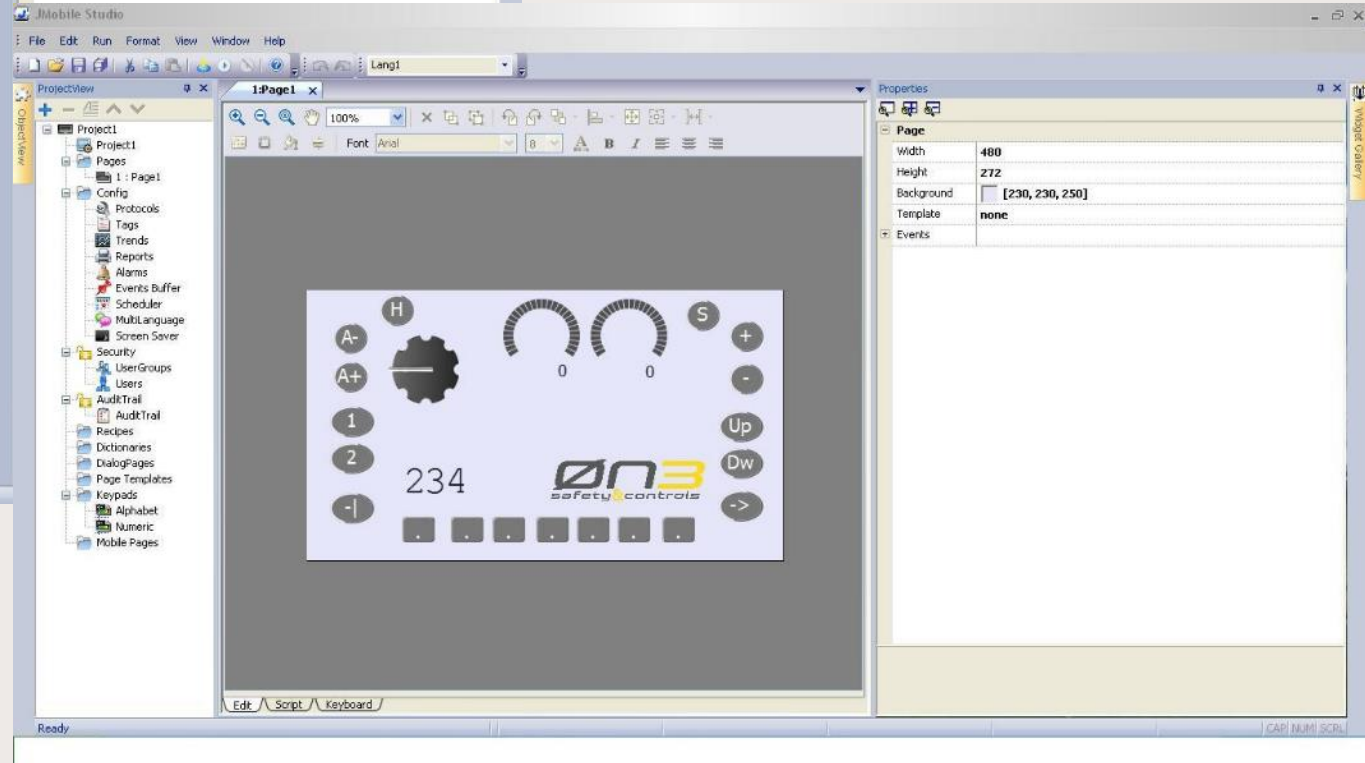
JMobile Studio

File Edit Run Format View Window Help

Lang1

ProjectView

ObjectView

Project1
Project1
Pages
1 : Page1
Config
Protocols
Tags
Trends
Reports
Alarms
Events Buffer
Scheduler
MultiLanguage
Screen Saver
Security
UserGroups
Users
AuditTrail
AuditTrail
Recipes
Dictionaries
DialogPages
Page Templates
Keypads
Alphabet
Numeric
Mobile Pages

1:Page1

100%

Font Arial

8

H

S

A-

A+

+

-

0

0

1

2

Up

Dw

234

ØN3

safety&controls

-|

->

.

.

.

.

.

.

.

Edit Script Keyboard

Properties

Page

| Width | 480 |
|---|---|
| Height | 272 |
| Background | [230, 230, 250] |
| Template | none |
| Events | |

Widget Gallery

Ready

CAP NUM SCRL